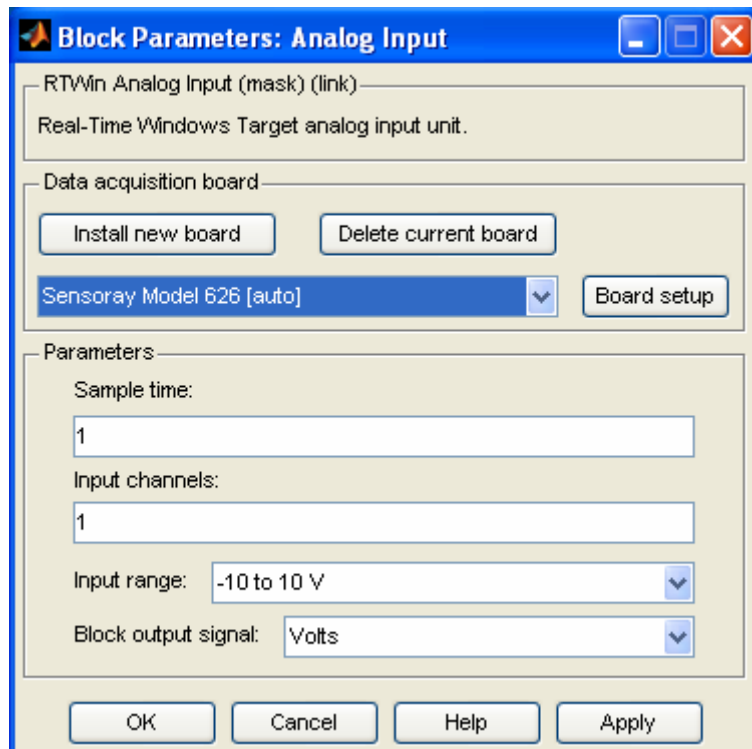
Block Parameters: Analog Input

RTWin Analog Input (mask) (link)

Real-Time Windows Target analog input unit.

Data acquisition board

Install new board

Delete current board

Sensoray Model 626 [auto]

Board setup

Parameters

Sample time:

1

Input channels:

1

Input range:

-10 to 10 V

Block output signal:

Volts

OK

Cancel

Help

Apply